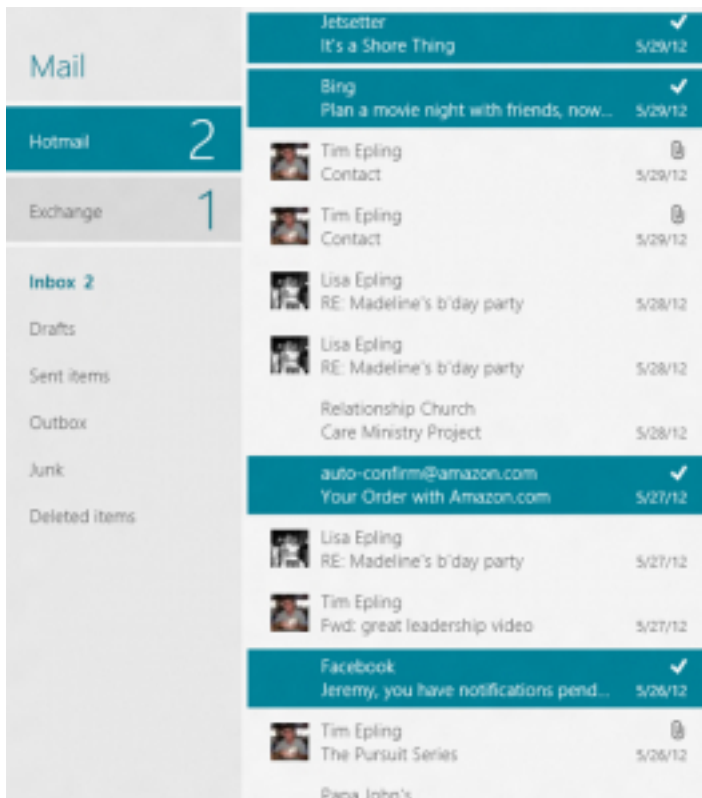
Mail

Hotmail 2

Exchange 1

Inbox 2

Drafts

Sent items

Outbox

Junk

Deleted items

Jetsetter
It's a Shore Thing 5/29/12

Bing
Plan a movie night with friends, now... 5/29/12

Tim Epling
Contact 5/29/12

Tim Epling
Contact 5/29/12

Lisa Epling
RE: Madeline's b'day party 5/28/12

Lisa Epling
RE: Madeline's b'day party 5/28/12

Relationship Church
Care Ministry Project 5/28/12

auto-confirm@amazon.com
Your Order with Amazon.com 5/27/12

Lisa Epling
RE: Madeline's b'day party 5/27/12

Tim Epling
Fwd: great leadership video 5/27/12

Facebook
Jeremy, you have notifications pend... 5/26/12

Tim Epling
The Pursuit Series 5/26/12

Papa John's